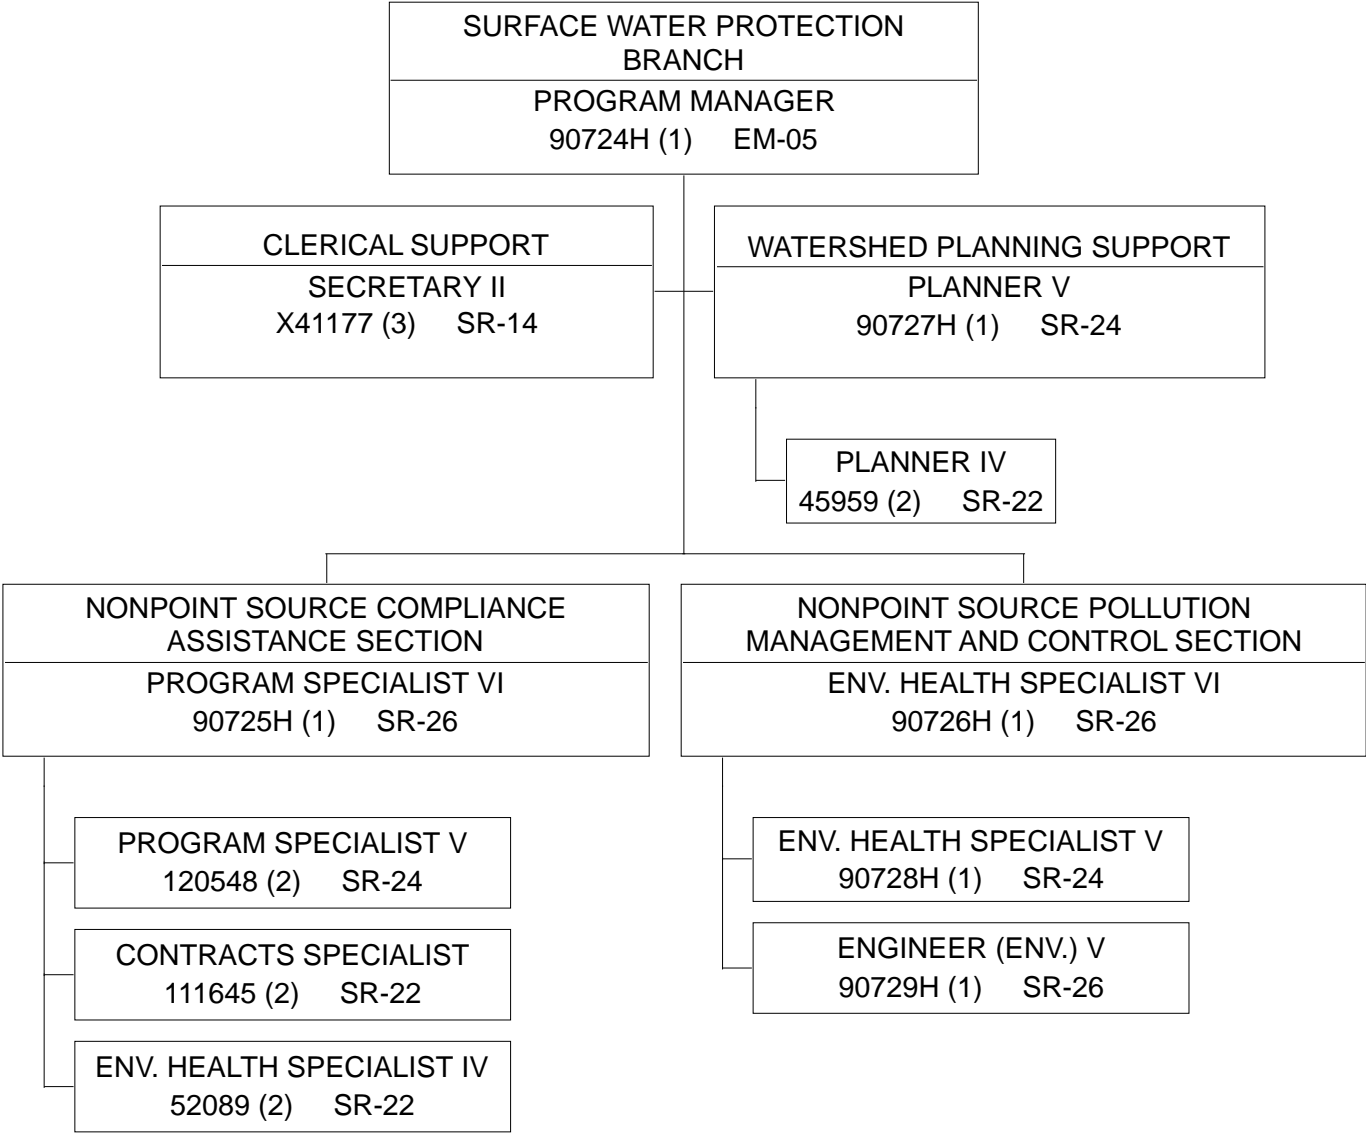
SURFACE WATER PROTECTION BRANCH
PROGRAM MANAGER
90724H (1) EM-05

CLERICAL SUPPORT
SECRETARY II
X41177 (3) SR-14

WATERSHED PLANNING SUPPORT
PLANNER V
90727H (1) SR-24

PLANNER IV
45959 (2) SR-22

NONPOINT SOURCE COMPLIANCE ASSISTANCE SECTION
PROGRAM SPECIALIST VI
90725H (1) SR-26

PROGRAM SPECIALIST V
120548 (2) SR-24

CONTRACTS SPECIALIST
111645 (2) SR-22

ENV. HEALTH SPECIALIST IV
52089 (2) SR-22

NONPOINT SOURCE POLLUTION MANAGEMENT AND CONTROL SECTION
ENV. HEALTH SPECIALIST VI
90726H (1) SR-26

ENV. HEALTH SPECIALIST V
90728H (1) SR-24

ENGINEER (ENV.) V
90729H (1) SR-26